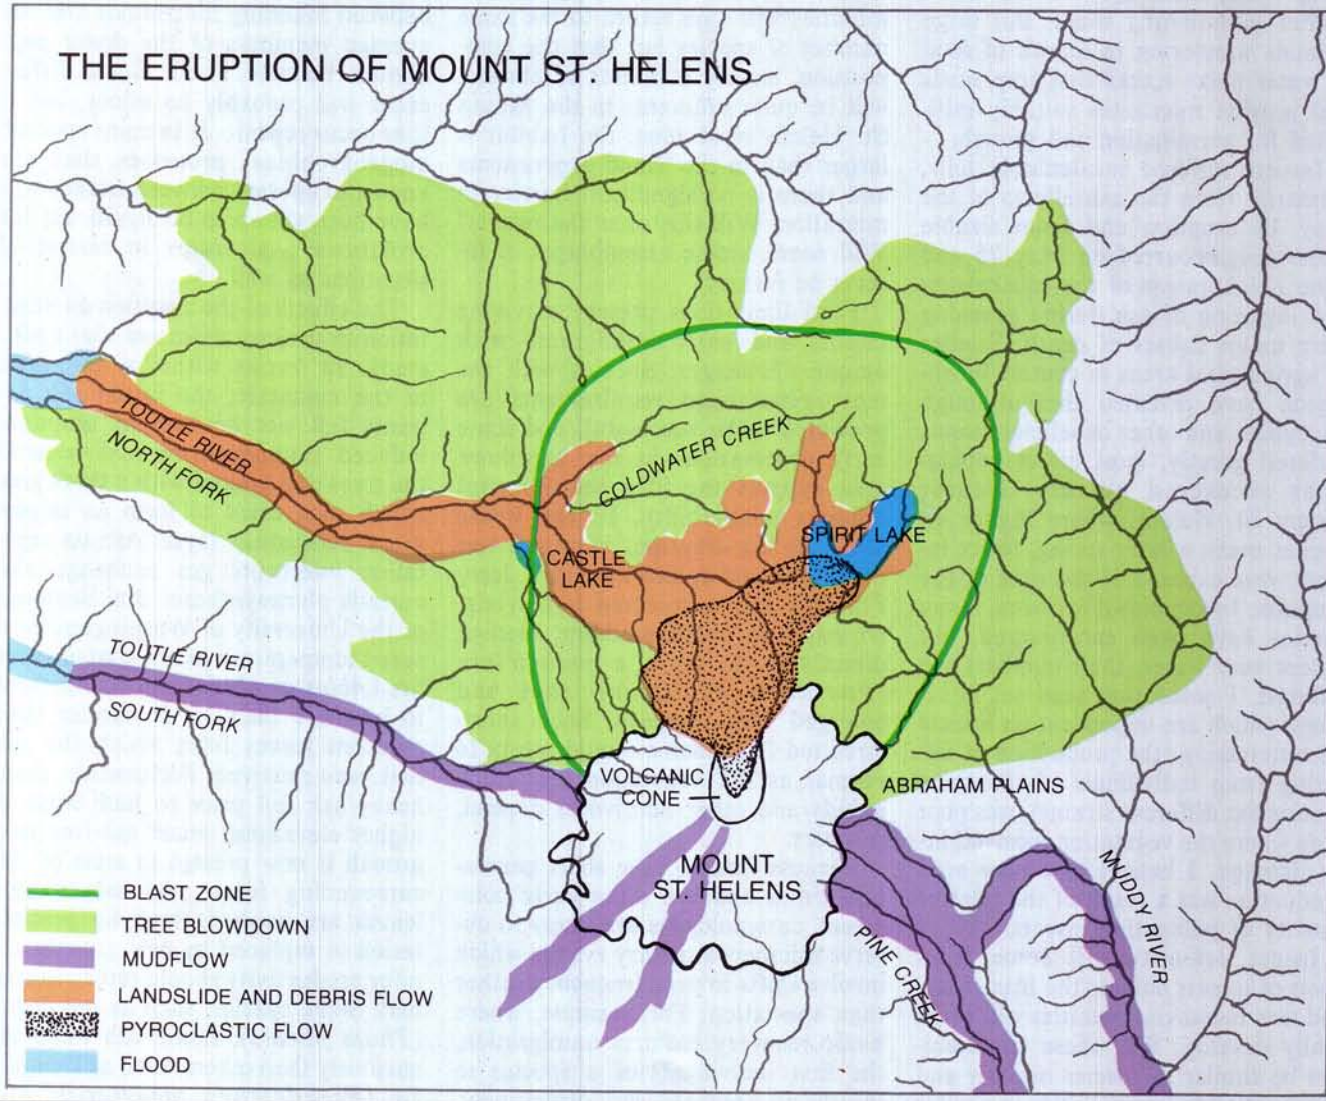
THE ERUPTION OF MOUNT ST. HELENS

TOUTLE RIVER
NORTH FORK

COLDWATER CREEK

SPIRIT LAKE

CASTLE LAKE

TOUTLE RIVER
SOUTH FORK

VOLCANIC CONE

ABRAHAM PLAINS

MOUNT ST. HELENS

PINE CREEK

MUDDY RIVER

BLAST ZONE
TREE BLOWDOWN
MUDFLOW
LANDSLIDE AND DEBRIS FLOW
PYROCLASTIC FLOW
FLOOD